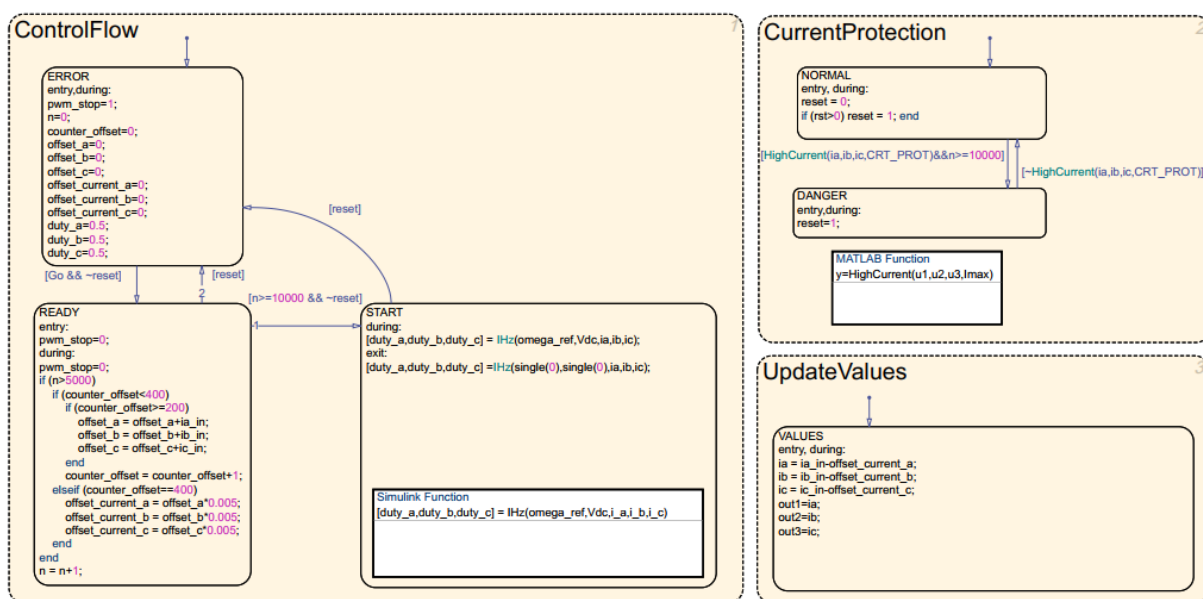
ControlFlow

1

ERROR
entry,during:
pwm_stop=1;
n=0;
counter_offset=0;
offset_a=0;
offset_b=0;
offset_c=0;
offset_current_a=0;
offset_current_b=0;
offset_current_c=0;
duty_a=0.5;
duty_b=0.5;
duty_c=0.5;

[reset]

[Go && ~reset]

[reset]

2

[n>=10000 && ~reset]

1

READY
entry:
pwm_stop=0;
during:
pwm_stop=0;
if (n>5000)
if (counter_offset<400)
if (counter_offset>=200)
offset_a = offset_a+ia_in;
offset_b = offset_b+ib_in;
offset_c = offset_c+ic_in;
end
counter_offset = counter_offset+1;
elseif (counter_offset==400)
offset_current_a = offset_a*0.005;
offset_current_b = offset_b*0.005;
offset_current_c = offset_c*0.005;
end
end
n = n+1;

START
during:
[duty_a,duty_b,duty_c] = IHz(omega_ref,Vdc,ia,ib,ic);
exit:
[duty_a,duty_b,duty_c] =IHz(single(0),single(0),ia,ib,ic);

Simulink Function
[duty_a,duty_b,duty_c] = IHz(omega_ref,Vdc,i_a,i_b,i_c)

CurrentProtection

2

NORMAL
entry, during:
reset = 0;
if (rst>0) reset = 1; end

[HighCurrent(ia,ib,ic,CRT_PROT)&&n>=10000]

[~HighCurrent(ia,ib,ic,CRT_PROT)]

DANGER
entry,during:
reset=1;

MATLAB Function
y=HighCurrent(u1,u2,u3,Imax)

UpdateValues

3

VALUES
entry, during:
ia = ia_in-offset_current_a;
ib = ib_in-offset_current_b;
ic = ic_in-offset_current_c;
out1=ia;
out2=ib;
out3=ic;